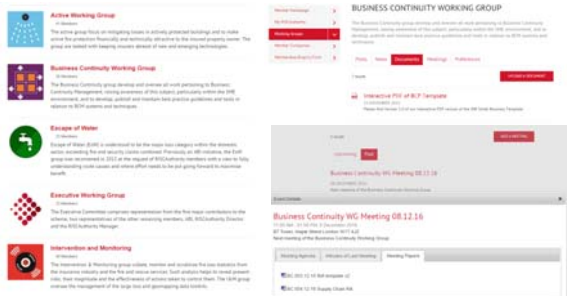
Active Working Group

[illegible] Members

The active group focus on mitigating losses in actively protected buildings and to make active fire protection financially and technically attractive to the insured property owner. The group are tasked with keeping insurers abreast of new and emerging technologies.

Business Continuity Working Group

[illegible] Members

The Business Continuity group develop and oversee all work pertaining to Business Continuity Management, raising awareness of this subject, particularly within the SME environment, and to develop, publish and maintain best practice guidelines and tools in relation to BCM systems and processes.

Escape of Water

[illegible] Members

Escape of Water (EoW) is understood to be the major loss category within the domestic sector, exceeding fire and security claims combined. Previously an ABI initiative, the EoW group was reconvened in 2013 at the request of RISCAuthority members with a view to fully understanding loss causes and where effort needs to be put going forward to maximise benefit.

Executive Working Group

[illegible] Members

The Executive Committee comprises representation from the five major contributors to the scheme, four representatives of the other remaining members, ABI, RISCAuthority Director and the RISCAuthority Manager.

Intervention and Monitoring

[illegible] Members

The Intervention & Monitoring group collate, monitor and scrutinise fire loss statistics from the insurance industry and the fire and rescue services. Such analysis helps to reveal present risks, their magnitude and the effectiveness of actions taken to control them. The I&M group oversee the management of the large loss and geomapping data toolkits.

Member Homepage
My RISCAuthority
Working Groups
Member Companies
Membership Enquiry Form

BUSINESS CONTINUITY WORKING GROUP

The Business Continuity group develop and oversee all work pertaining to Business Continuity Management, raising awareness of this subject, particularly within the SME environment, and to develop, publish and maintain best practice guidelines and tools in relation to BCM systems and processes.

Posts
News
Documents
Meetings
Preferences

UPLOAD A DOCUMENT

Interactive PDF of BCP Template

Please find version 1.0 of our interactive PDF version of the BCP Small Business Template

1 result

ADD A MEETING

Upcoming
Past

Business Continuity WG Meeting 08.12.16

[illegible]

Event Details

Business Continuity WG Meeting 08.12.16

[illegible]

Meeting Agenda
Minutes of Last Meeting
Meeting Papers

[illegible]
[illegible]